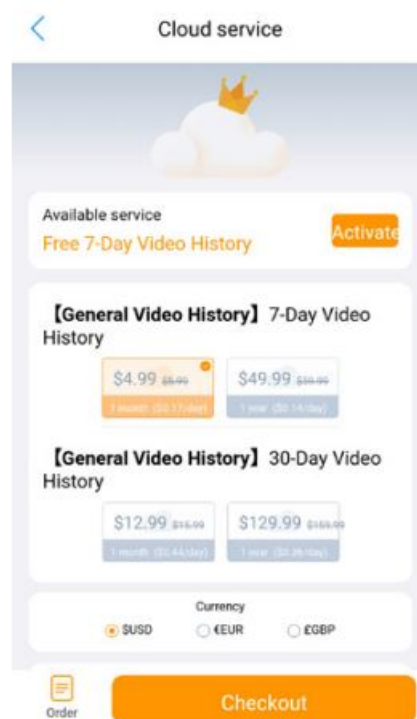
<

Cloud service

Available service

Free 7-Day Video History

Activate

【General Video History】7-Day Video History

$4.99 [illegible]

1 month ($0.17/day)

$49.99 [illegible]

1 year ($0.14/day)

【General Video History】30-Day Video History

$12.99 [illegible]

1 month ($0.44/day)

$129.99 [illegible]

1 year ($0.36/day)

Currency

$USD

€EUR

£GBP

Order

Checkout